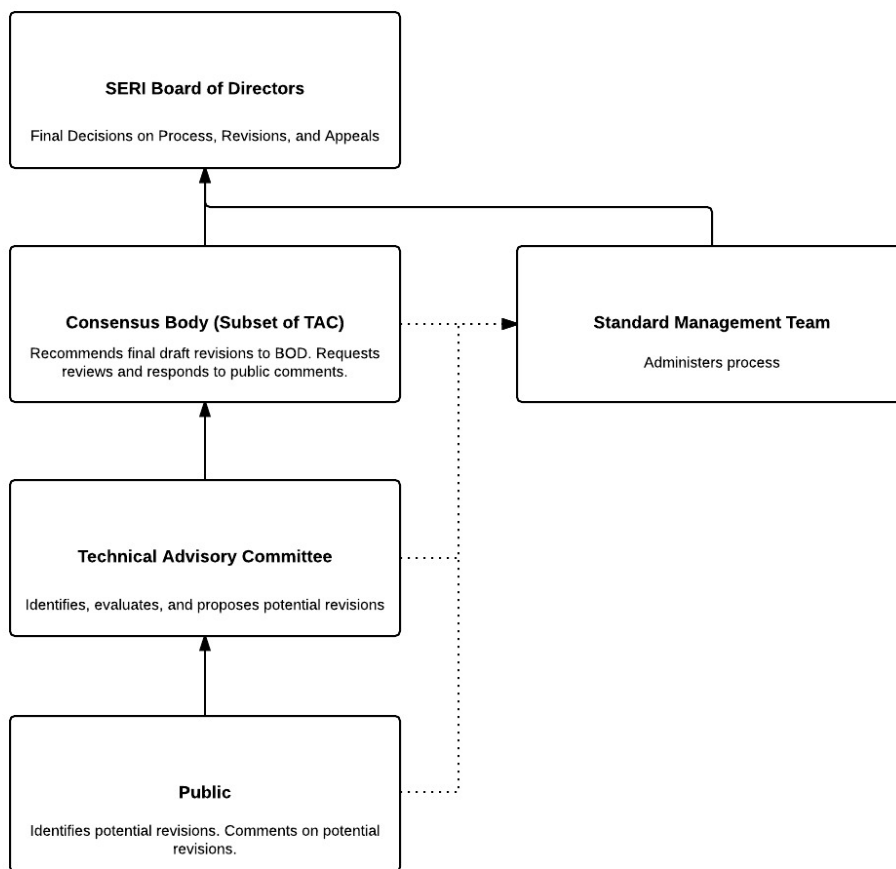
SERI Board of Directors

Final Decisions on Process, Revisions, and Appeals

Consensus Body (Subset of TAC)

Recommends final draft revisions to BOD. Requests reviews and responds to public comments.

Standard Management Team

Administers process

Technical Advisory Committee

Identifies, evaluates, and proposes potential revisions

Public

Identifies potential revisions. Comments on potential revisions.